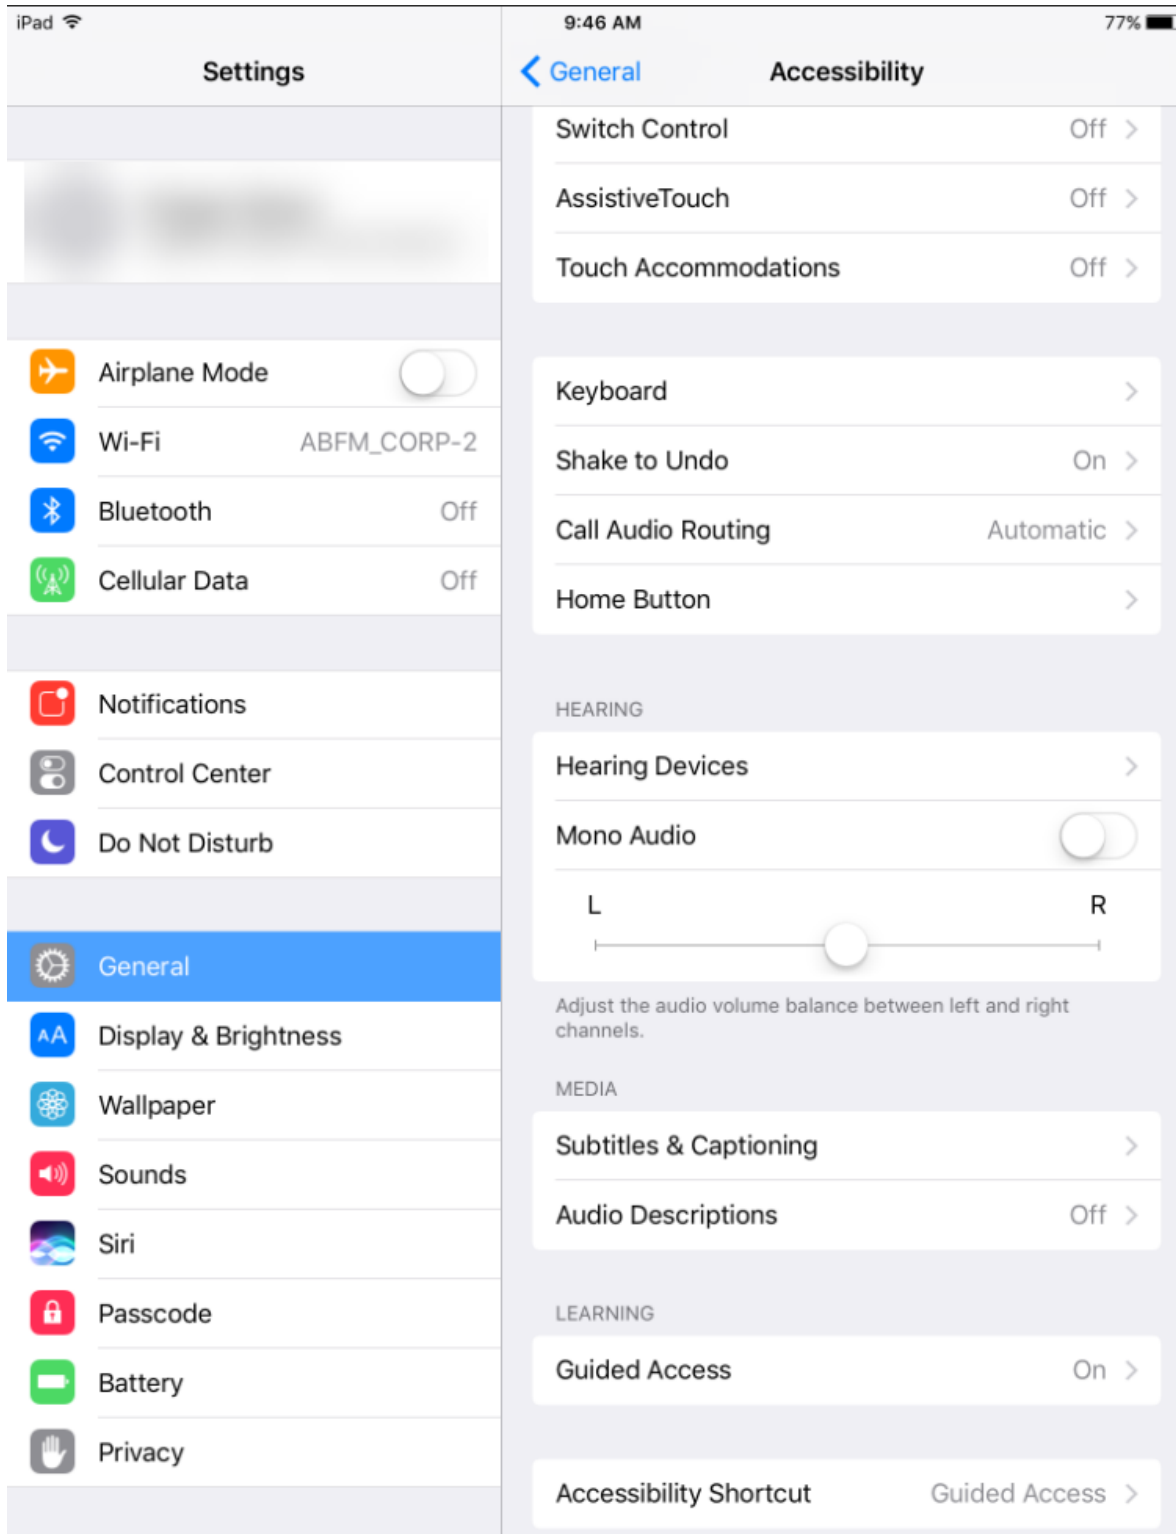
iPad 9:46 AM 77%

Settings

Airplane Mode
Wi-Fi ABFM_CORP-2
Bluetooth Off
Cellular Data Off

Notifications
Control Center
Do Not Disturb

General
Display & Brightness
Wallpaper
Sounds
Siri
Passcode
Battery
Privacy

General Accessibility

Switch Control Off
AssistiveTouch Off
Touch Accommodations Off

Keyboard
Shake to Undo On
Call Audio Routing Automatic
Home Button

HEARING
Hearing Devices
Mono Audio
L R
Adjust the audio volume balance between left and right channels.

MEDIA
Subtitles & Captioning
Audio Descriptions Off

LEARNING
Guided Access On

Accessibility Shortcut Guided Access